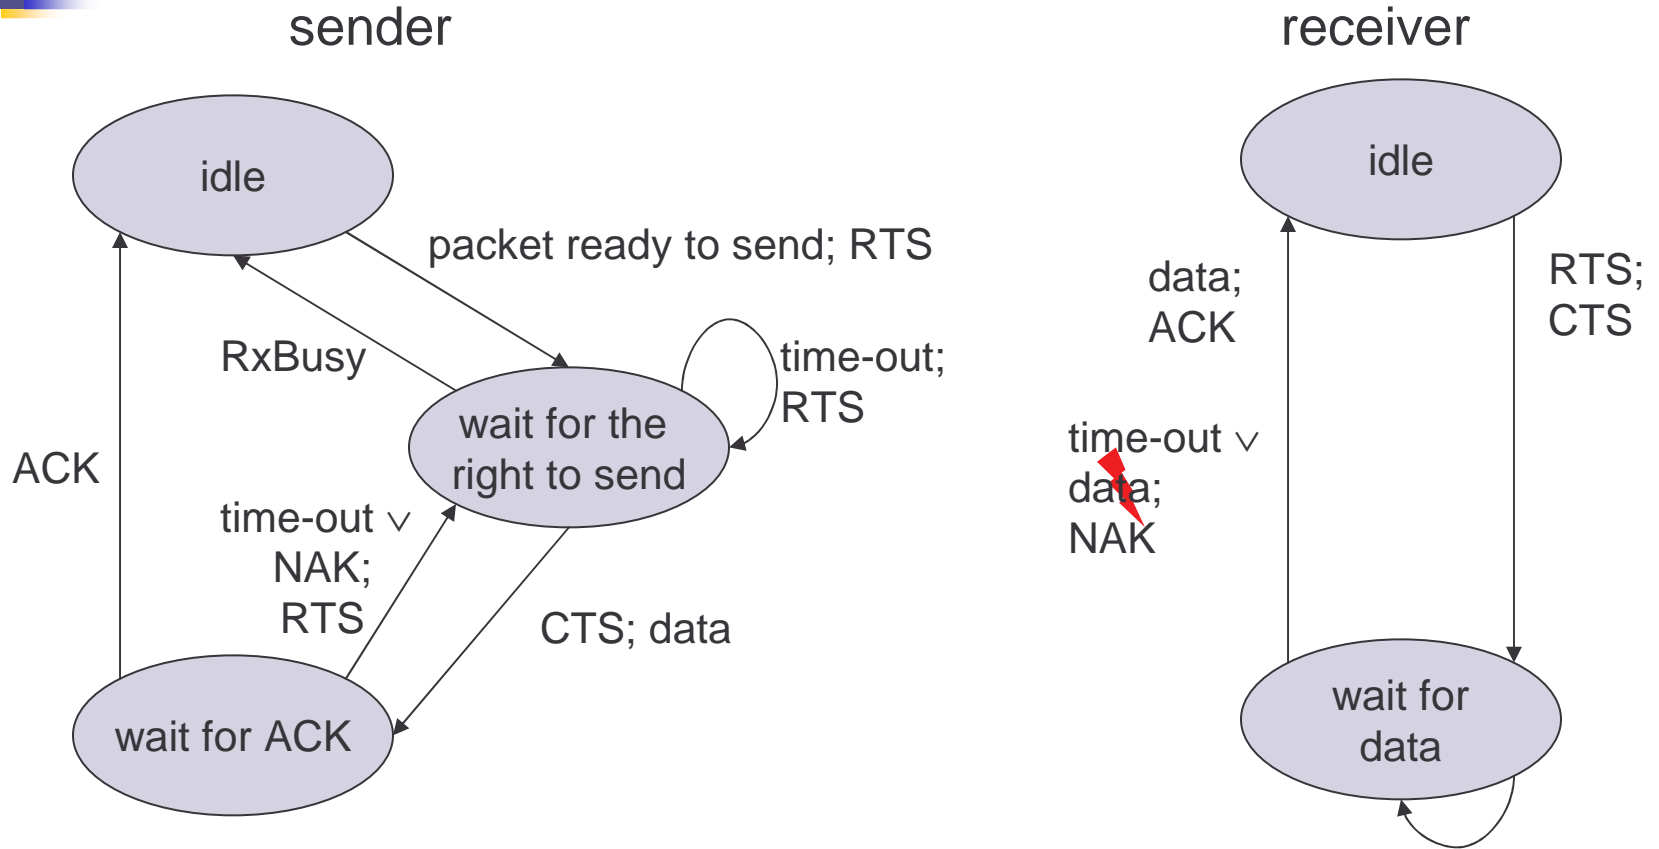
sender

idle

packet ready to send; RTS

RxBusy

time-out; RTS

wait for the right to send

ACK

time-out $\vee$ NAK; RTS

CTS; data

wait for ACK

receiver

idle

data; ACK

RTS; CTS

time-out $\vee$ data; NAK

wait for data